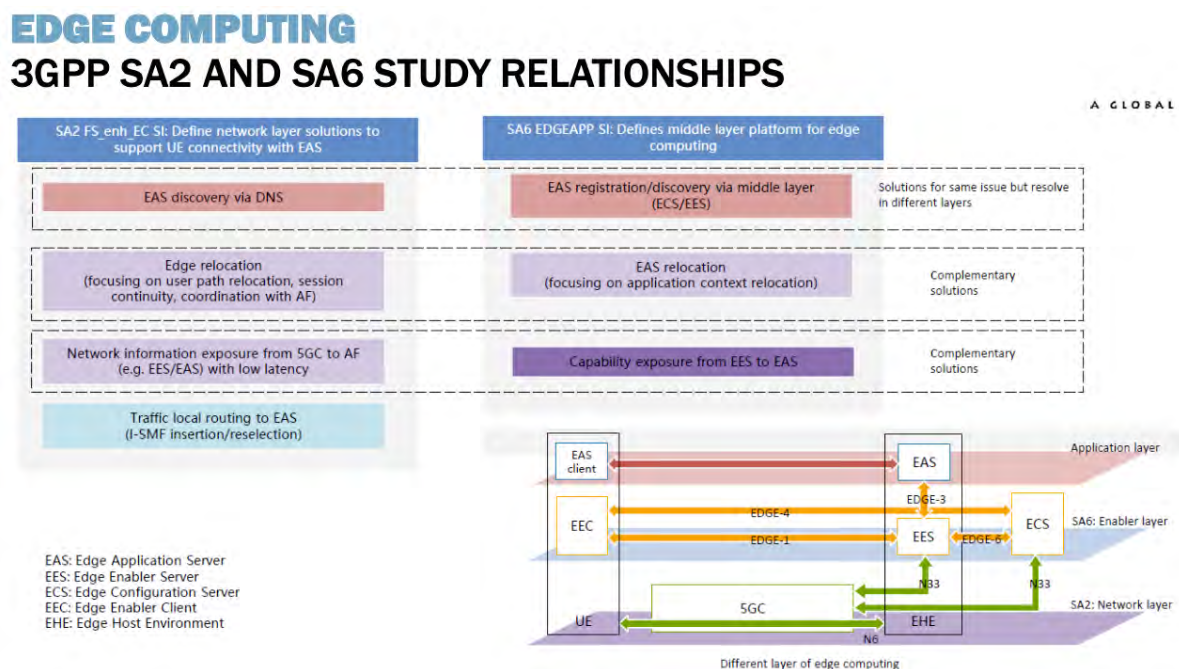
EDGE COMPUTING
3GPP SA2 AND SA6 STUDY RELATIONSHIPS

A GLOBAL

SA2 FS_enh_EC SI: Define network layer solutions to support UE connectivity with EAS

SA6 EDGEAPP SI: Defines middle layer platform for edge computing

EAS discovery via DNS

EAS registration/discovery via middle layer (ECS/EES)

Solutions for same issue but resolve in different layers

Edge relocation (focusing on user path relocation, session continuity, coordination with AF)

EAS relocation (focusing on application context relocation)

Complementary solutions

Network information exposure from 5GC to AF (e.g. EES/EAS) with low latency

Capability exposure from EES to EAS

Complementary solutions

Traffic local routing to EAS (I-SMF insertion/reselection)

EAS client

EAS

Application layer

EDGE-3

EDGE-4

EEC

ECS

SA6: Enabler layer

EDGE-1

EES

EDGE-6

N33

N33

5GC

SA2: Network layer

UE

N6

EHE

EAS: Edge Application Server
EES: Edge Enabler Server
ECS: Edge Configuration Server
EEC: Edge Enabler Client
EHE: Edge Host Environment

Different layer of edge computing